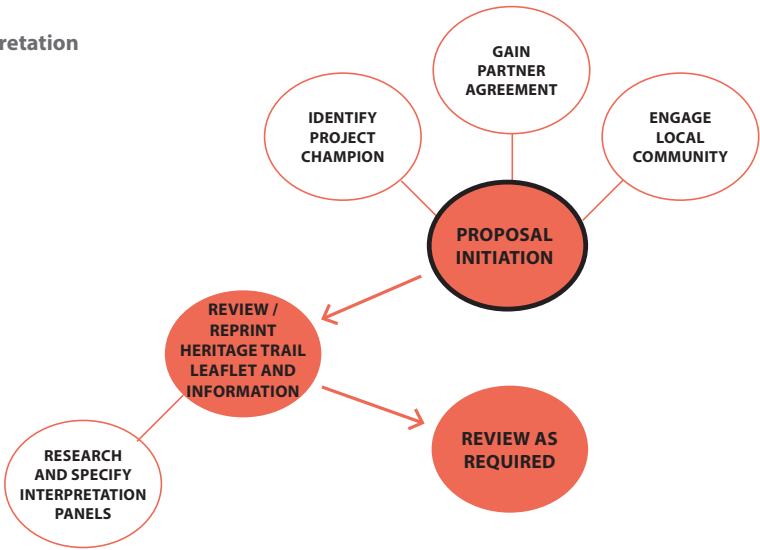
retation

GAIN PARTNER AGREEMENT

IDENTIFY PROJECT CHAMPION

ENGAGE LOCAL COMMUNITY

PROPOSAL INITIATION

REVIEW / REPRINT HERITAGE TRAIL LEAFLET AND INFORMATION

RESEARCH AND SPECIFY INTERPRETATION PANELS

REVIEW AS REQUIRED